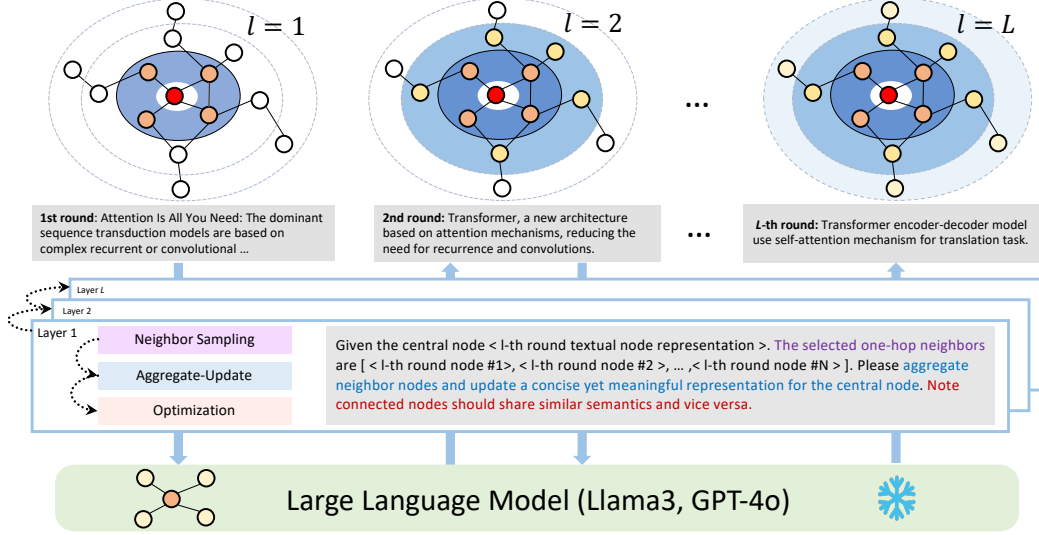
$l = 1$

$l = 2$

...

$l = L$

**1st round**: Attention Is All You Need: The dominant sequence transduction models are based on complex recurrent or convolutional ...

**2nd round:** Transformer, a new architecture based on attention mechanisms, reducing the need for recurrence and convolutions.

...

***L*-th round:** Transformer encoder-decoder model use self-attention mechanism for translation task.

Layer *L*

Layer 2

Layer 1

Neighbor Sampling

Aggregate-Update

Optimization

Given the central node < l-th round textual node representation >. The selected one-hop neighbors are [ < l-th round node #1>, < l-th round node #2 >, … ,< l-th round node #N > ]. Please aggregate neighbor nodes and update a concise yet meaningful representation for the central node. Note connected nodes should share similar semantics and vice versa.

Large Language Model (Llama3, GPT-4o)